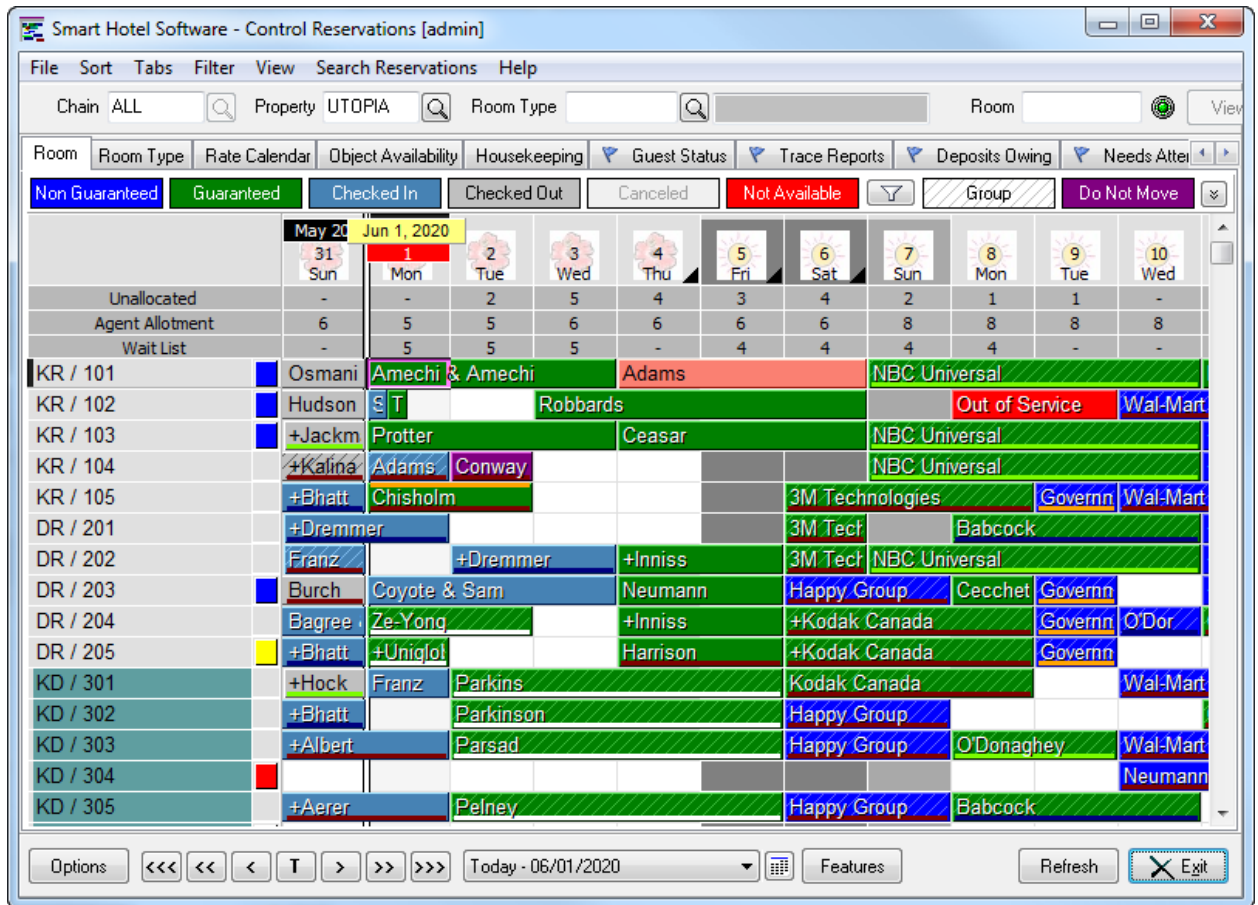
Smart Hotel Software - Control Reservations [admin]

File Sort Tabs Filter View Search Reservations Help

Chain ALL Property UTOPIA Room Type Room View

Room | Room Type | Rate Calendar | Object Availability | Housekeeping | Guest Status | Trace Reports | Deposits Owing | Needs Atte

Non Guaranteed | Guaranteed | Checked In | Checked Out | Canceled | Not Available | Group | Do Not Move

May 20 Jun 1, 2020

| Room | 31 Sun | 1 Mon | 2 Tue | 3 Wed | 4 Thu | 5 Fri | 6 Sat | 7 Sun | 8 Mon | 9 Tue | 10 Wed |
|---|---|---|---|---|---|---|---|---|---|---|---|
| Unallocated | - | - | 2 | 5 | 4 | 3 | 4 | 2 | 1 | 1 | - |
| Agent Allotment | 6 | 5 | 5 | 6 | 6 | 6 | 6 | 8 | 8 | 8 | 8 |
| Wait List | - | 5 | 5 | 5 | - | 4 | 4 | 4 | 4 | - | - |

KR / 101 Osmani Amechi & Amechi Adams NBC Universal
KR / 102 Hudson S T Robbards Out of Service Wal-Mart
KR / 103 +Jackm Protter Ceasar NBC Universal
KR / 104 +Kalina Adams Conway NBC Universal
KR / 105 +Bhatt Chisholm 3M Technologies Governn Wal-Mart
DR / 201 +Dremmer 3M Tech Babcock
DR / 202 Franz +Dremmer +Inniss 3M Tech NBC Universal
DR / 203 Burch Coyote & Sam Neumann Happy Group Cecchet Governn
DR / 204 Bagree Ze-Yong +Inniss +Kodak Canada Governn O'Dor
DR / 205 +Bhatt +Uniglol Harrison +Kodak Canada Governn
KD / 301 +Hock Franz Parkins Kodak Canada Wal-Mart
KD / 302 +Bhatt Parkinson Happy Group
KD / 303 +Albert Parsad Happy Group O'Donaghey Wal-Mart
KD / 304 Neumann
KD / 305 +Aerer Pelney Happy Group Babcock

Options <<< << < T > >> >>> Today - 06/01/2020 Features Refresh Exit